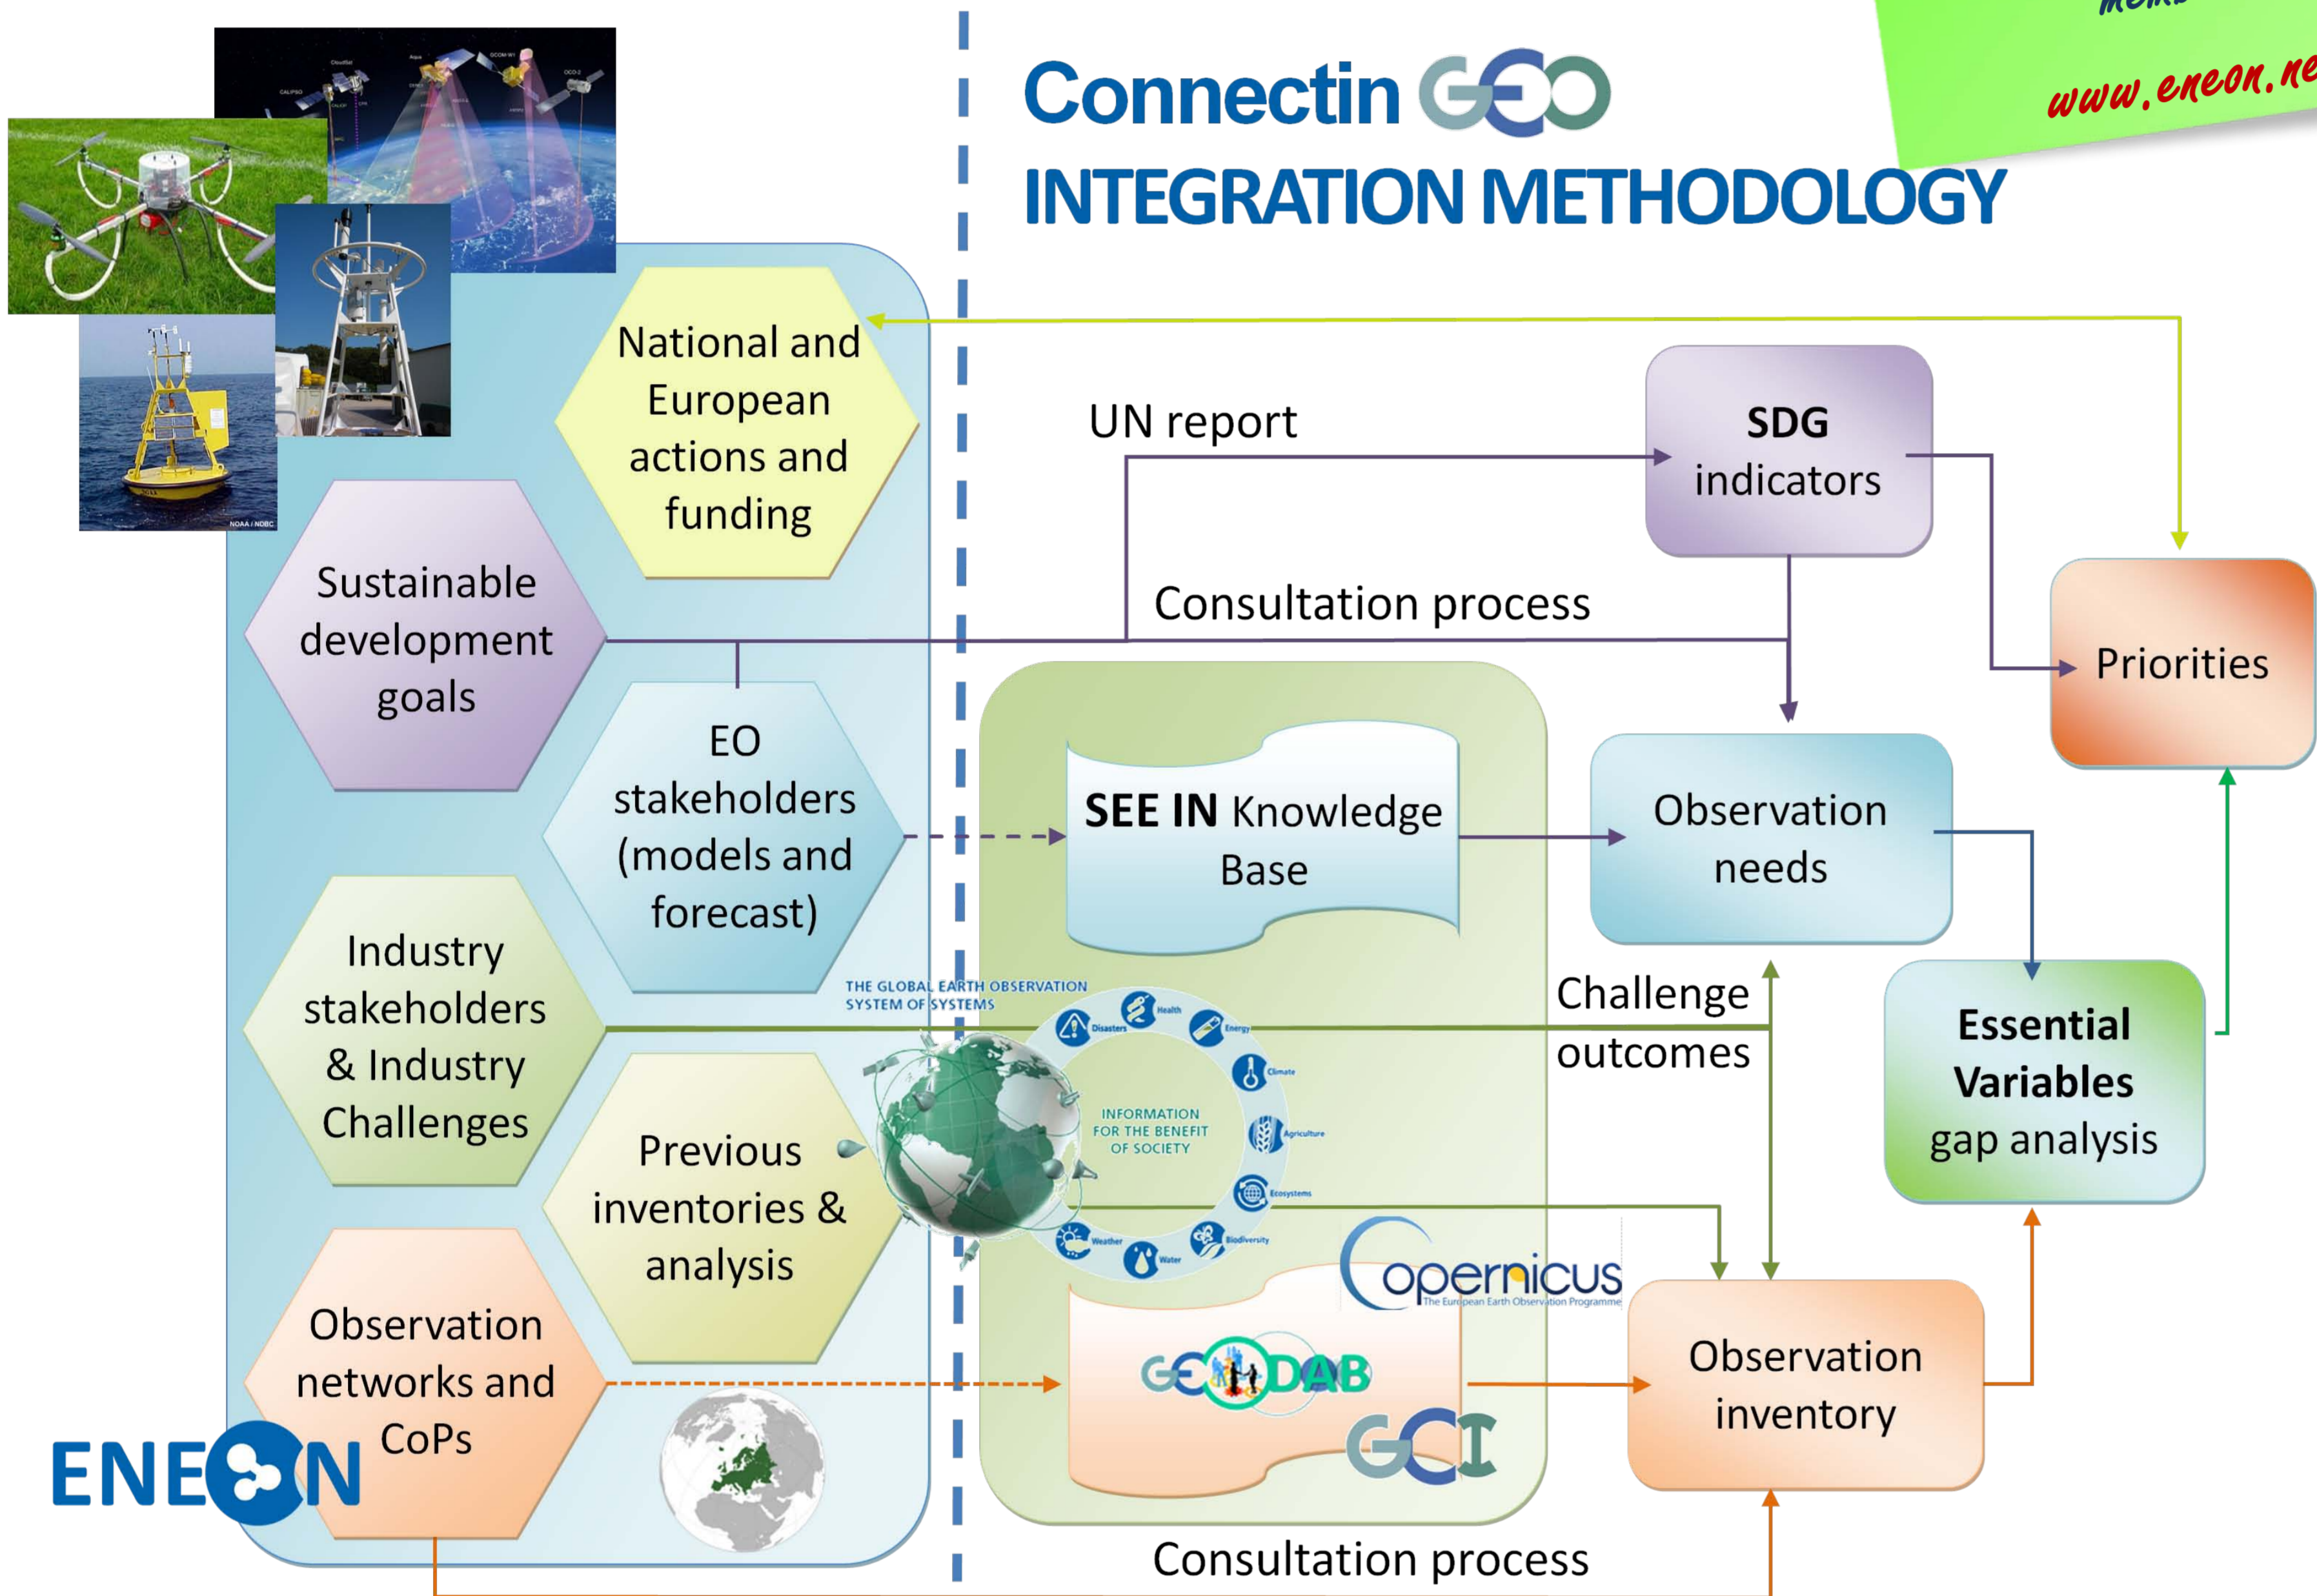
ConnectinGEO
INTEGRATION METHODOLOGY

www.eneon.ne

National and European actions and funding

UN report

SDG indicators

Sustainable development goals

Consultation process

Priorities

EO stakeholders (models and forecast)

SEE IN Knowledge Base

Observation needs

THE GLOBAL EARTH OBSERVATION SYSTEM OF SYSTEMS

Health
Energy
Disasters
Climate
Agriculture
Ecosystems
Biodiversity
Water
Weather

INFORMATION FOR THE BENEFIT OF SOCIETY

Industry stakeholders & Industry Challenges

Challenge outcomes

Essential Variables gap analysis

Previous inventories & analysis

opernicus
The European Earth Observation Programme

GEODAB

GCI

Observation networks and CoPs

Observation inventory

ENEON

Consultation process

NOAA / NDBC